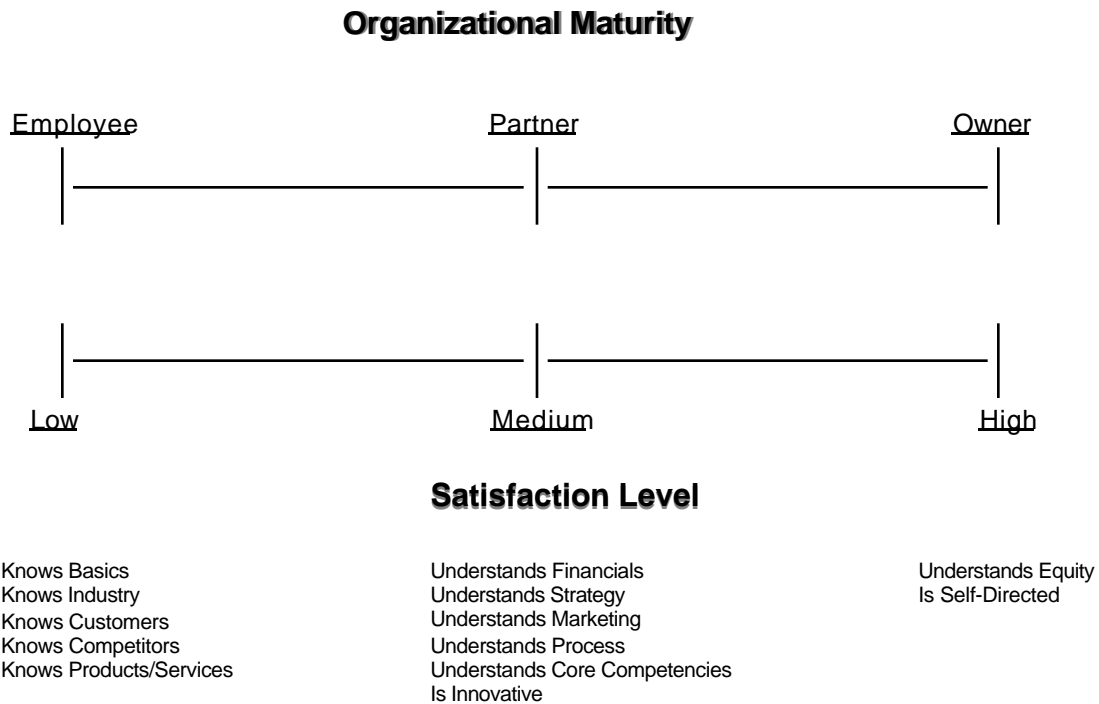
**Organizational Maturity**

Employee

Partner

Owner

Low

Medium

High

**Satisfaction Level**

Knows Basics
Knows Industry
Knows Customers
Knows Competitors
Knows Products/Services

Understands Financials
Understands Strategy
Understands Marketing
Understands Process
Understands Core Competencies
Is Innovative

Understands Equity
Is Self-Directed